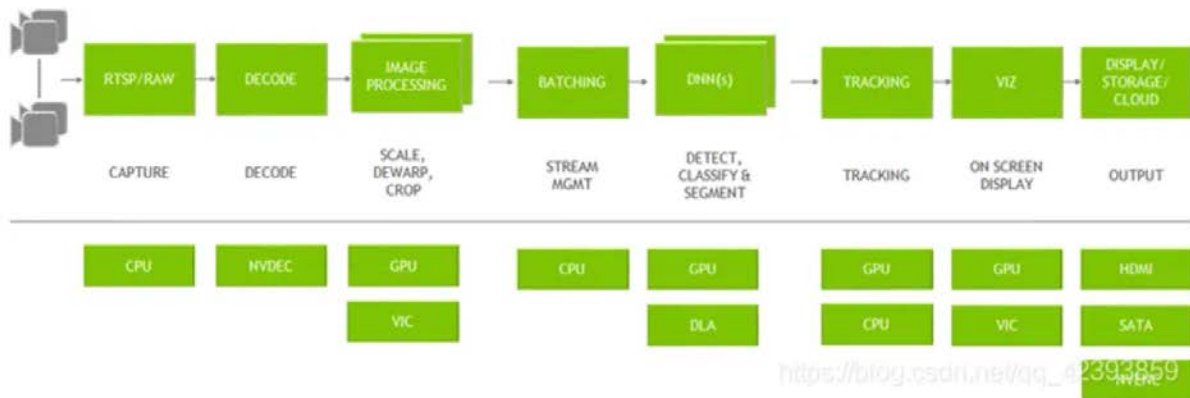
RTSP/RAW

DECODE

IMAGE PROCESSING

BATCHING

DNN(s)

TRACKING

VIZ

DISPLAY/ STORAGE/ CLOUD

CAPTURE

DECODE

SCALE, DEWARP, CROP

STREAM MGMT

DETECT, CLASSIFY & SEGMENT

TRACKING

ON SCREEN DISPLAY

OUTPUT

CPU

NVDEC

GPU

VIC

CPU

GPU

DLA

GPU

CPU

GPU

VIC

HDMI

SATA

NVENC

https://blog.csdn.net/qq_42393859